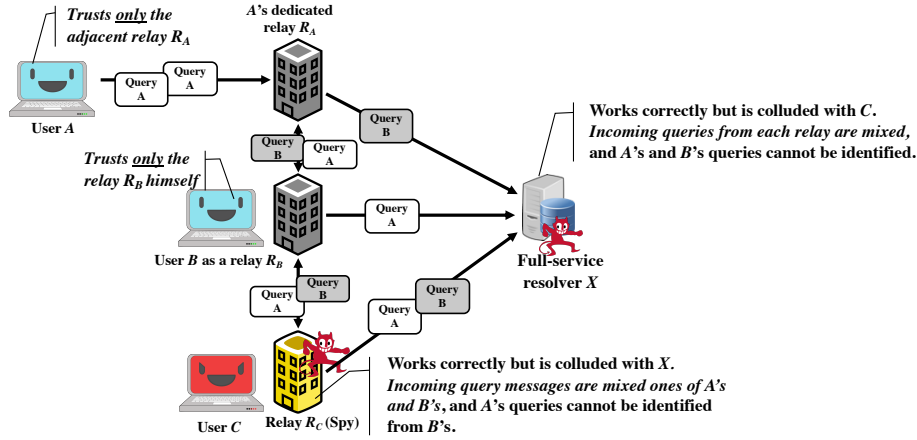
Trusts only the adjacent relay $R_A$

A's dedicated relay $R_A$

Query A

Query A

User A

Query B

Works correctly but is colluded with C. Incoming queries from each relay are mixed, and A's and B's queries cannot be identified.

Query B

Query A

Trusts only the relay $R_B$ himself

Query A

User B as a relay $R_B$

Full-service resolver X

Query A

Query B

Query B

Query A

Works correctly but is colluded with X. Incoming query messages are mixed ones of A's and B's, and A's queries cannot be identified from B's.

User C

Relay $R_C$ (Spy)